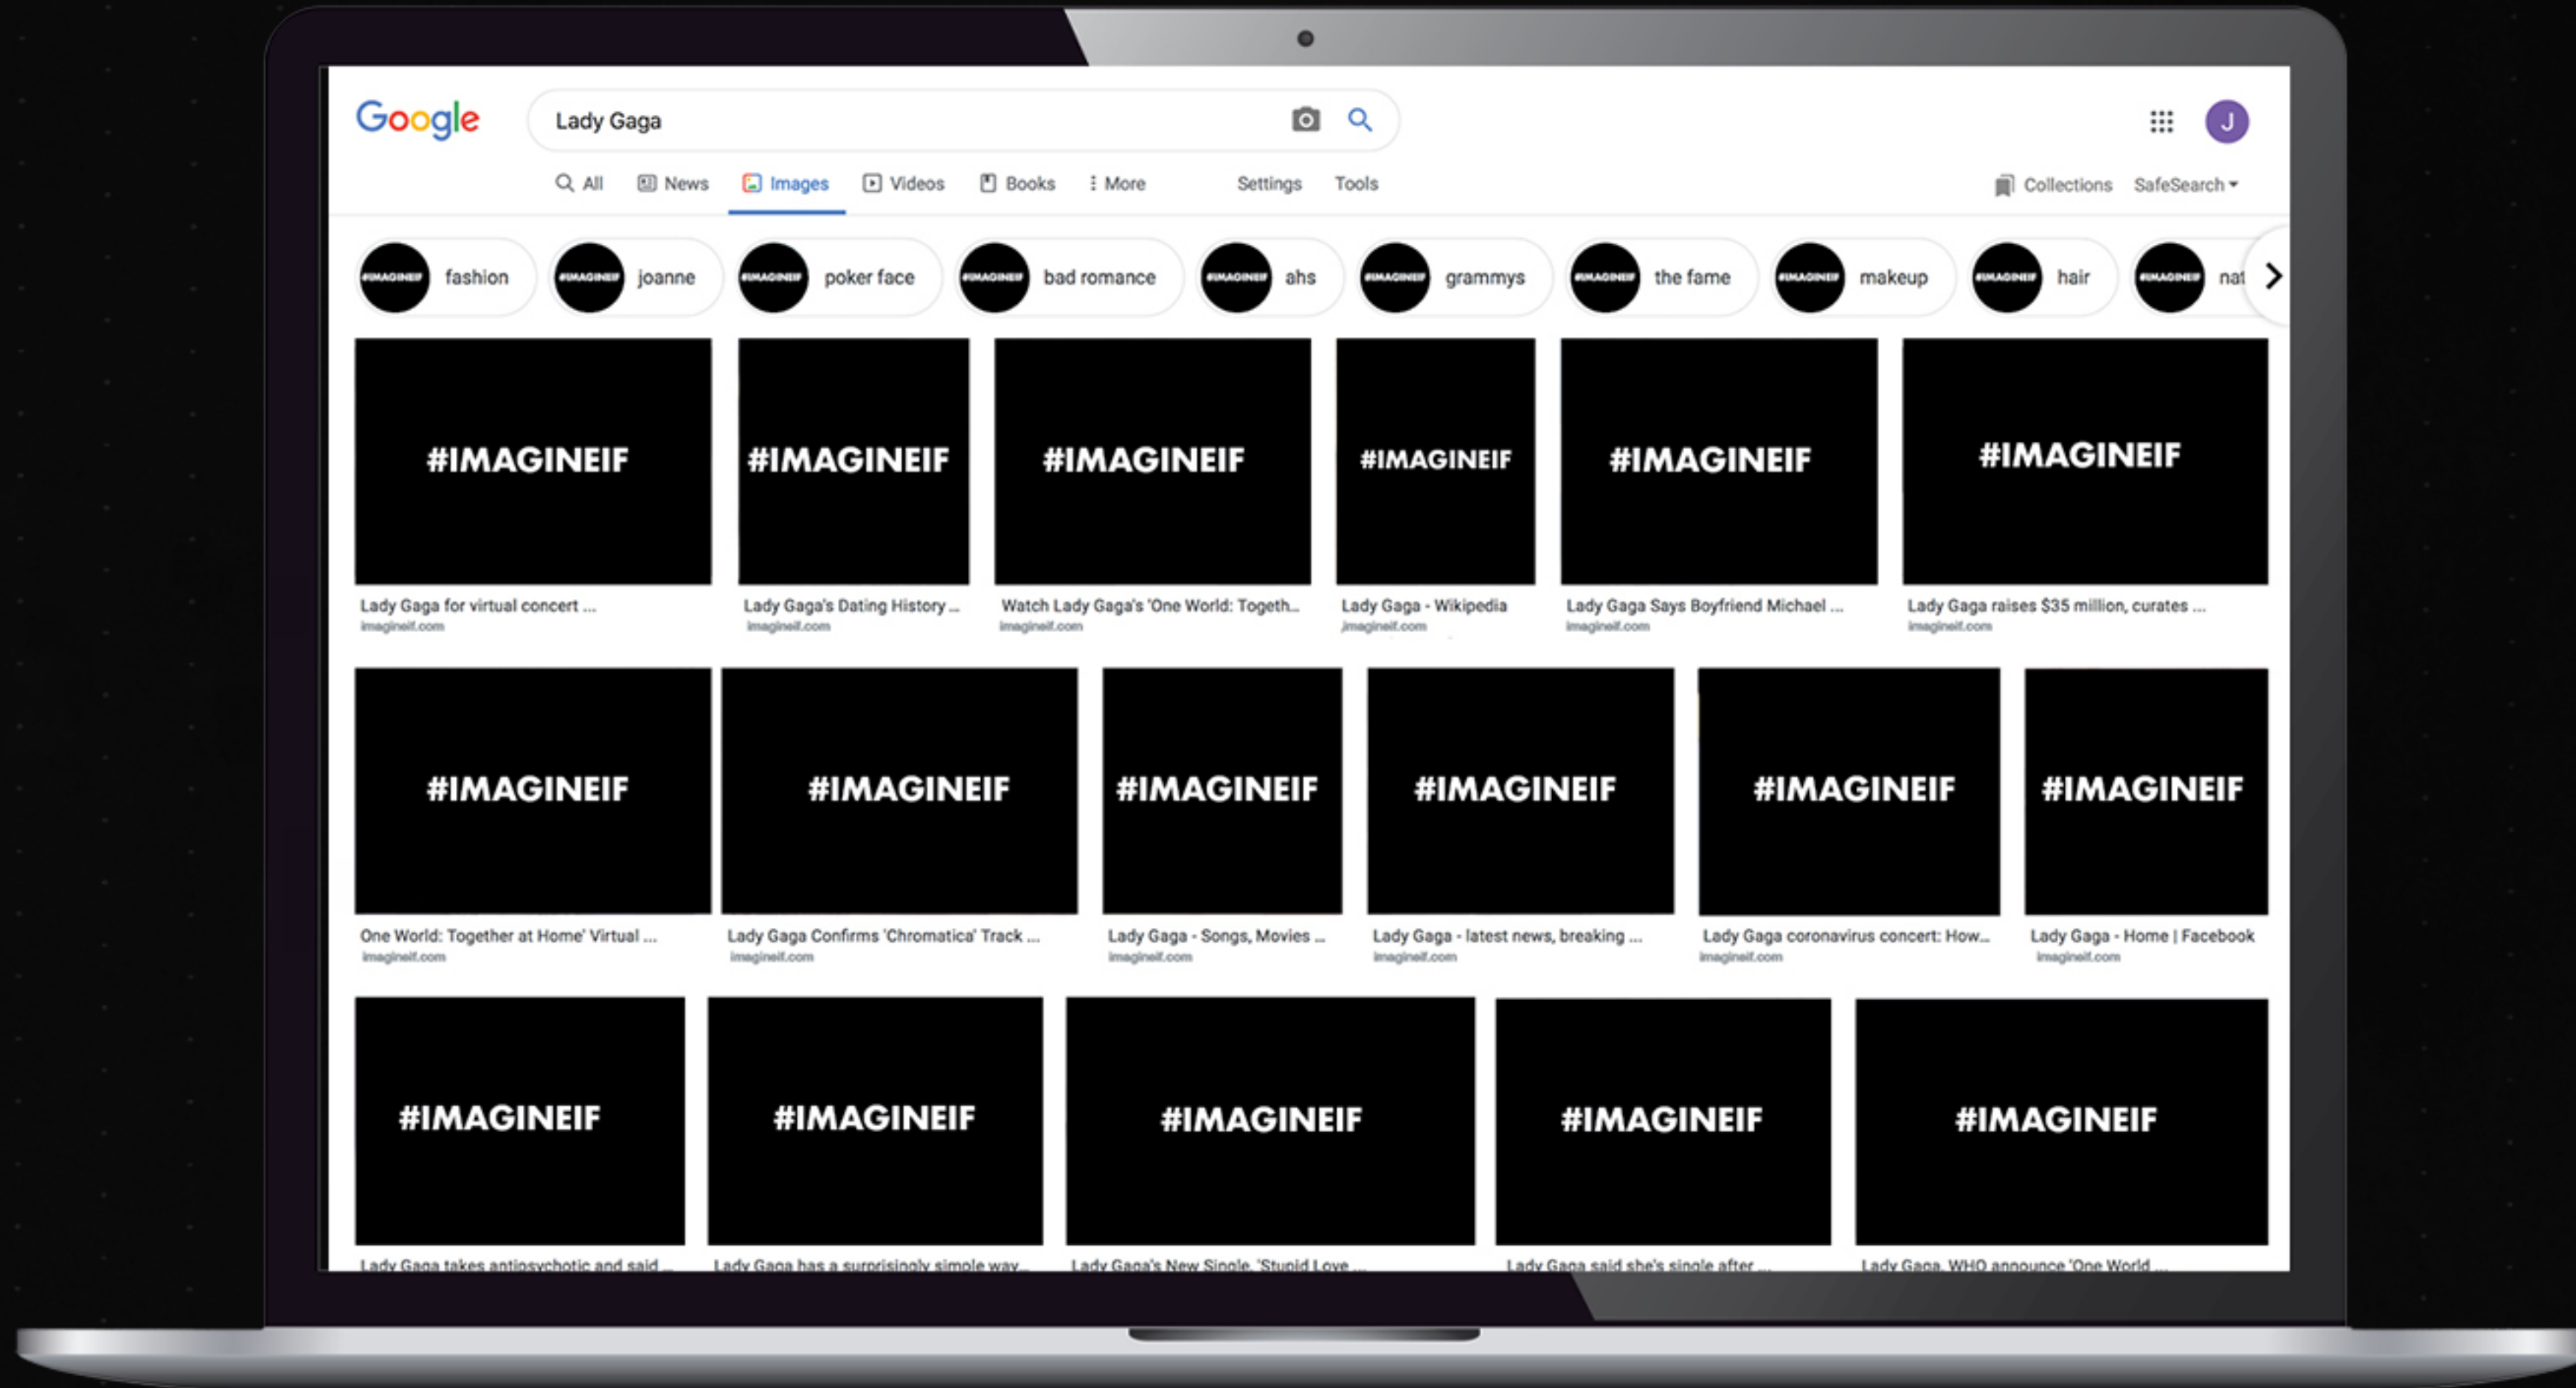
Google

Lady Gaga

J

All News Images Videos Books More Settings Tools

Collections SafeSearch

#IMAGINEIF fashion
#IMAGINEIF joanne
#IMAGINEIF poker face
#IMAGINEIF bad romance
#IMAGINEIF ahs
#IMAGINEIF grammys
#IMAGINEIF the fame
#IMAGINEIF makeup
#IMAGINEIF hair
#IMAGINEIF nat

#IMAGINEIF
Lady Gaga for virtual concert ...
imagineif.com

#IMAGINEIF
Lady Gaga's Dating History ...
imagineif.com

#IMAGINEIF
Watch Lady Gaga's 'One World: Togeth...
imagineif.com

#IMAGINEIF
Lady Gaga - Wikipedia
imagineif.com

#IMAGINEIF
Lady Gaga Says Boyfriend Michael ...
imagineif.com

#IMAGINEIF
Lady Gaga raises $35 million, curates ...
imagineif.com

#IMAGINEIF
One World: Together at Home' Virtual ...
imagineif.com

#IMAGINEIF
Lady Gaga Confirms 'Chromatica' Track ...
imagineif.com

#IMAGINEIF
Lady Gaga - Songs, Movies ...
imagineif.com

#IMAGINEIF
Lady Gaga - latest news, breaking ...
imagineif.com

#IMAGINEIF
Lady Gaga coronavirus concert: How...
imagineif.com

#IMAGINEIF
Lady Gaga - Home | Facebook
imagineif.com

#IMAGINEIF
Lady Gaga takes antipsychotic and said ...

#IMAGINEIF
Lady Gaga has a surprisingly simple way ...

#IMAGINEIF
Lady Gaga's New Single, 'Stupid Love ...

#IMAGINEIF
Lady Gaga said she's single after ...

#IMAGINEIF
Lady Gaga, WHO announce 'One World ...